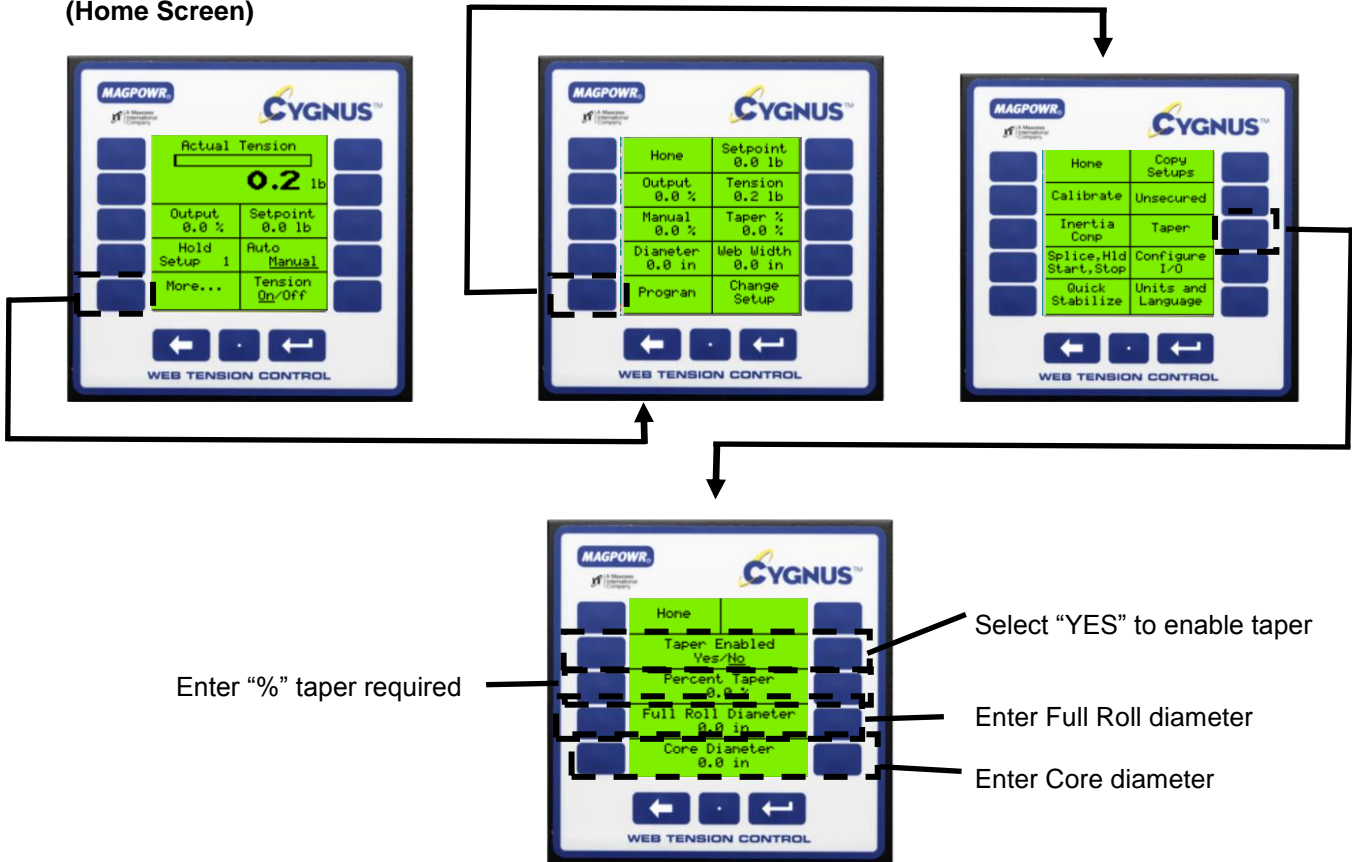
(Home Screen)

MAGPOWR
A Maxcess International Company
CYGNUS™

Actual Tension
0.2 lb

| Output 0.0 % | Setpoint 0.0 lb |
|---|---|
| Hold Setup 1 | Auto Manual |
| More... | Tension On/Off |

WEB TENSION CONTROL

MAGPOWR
A Maxcess International Company
CYGNUS™

| Home | Setpoint 0.0 lb |
|---|---|
| Output 0.0 % | Tension 0.2 lb |
| Manual 0.0 % | Taper % 0.0 % |
| Dianeter 0.0 in | Web Width 0.0 in |
| Progran | Change Setup |

WEB TENSION CONTROL

MAGPOWR
A Maxcess International Company
CYGNUS™

| Hone | Copy Setups |
|---|---|
| Calibrate | Unsecured |
| Inertia Conp | Taper |
| Splice,Hld Start,Stop | Configure I/O |
| Quick Stabilize | Units and Language |

WEB TENSION CONTROL

MAGPOWR
A Maxcess International Company
CYGNUS™

Hone
Taper Enabled Yes/No
Percent Taper 0.0 %
Full Roll Dianeter 0.0 in
Core Dianeter 0.0 in

WEB TENSION CONTROL

Select "YES" to enable taper
Enter "%" taper required
Enter Full Roll diameter
Enter Core diameter